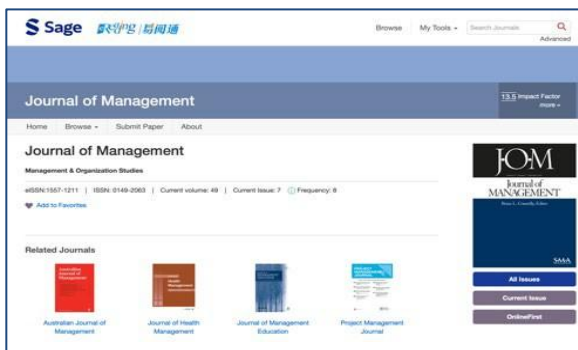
Sage 默沙东 | 易阅通

Browse My Tools ▾ Search Journals Advanced

Journal of Management

13.5 Impact Factor more ›

Home Browse ▾ Submit Paper About

Journal of Management

Management & Organization Studies

eISSN:1557-1211 | ISSN: 0149-2063 | Current volume: 49 | Current issue: 7 | Frequency: 8

Add to Favorites

JOM Journal of MANAGEMENT

SAGE

All Issues

Current Issue

OnlineFirst

Related Journals

Australian Journal of Management

Journal of Health Management

Journal of Management Education

Project Management Journal